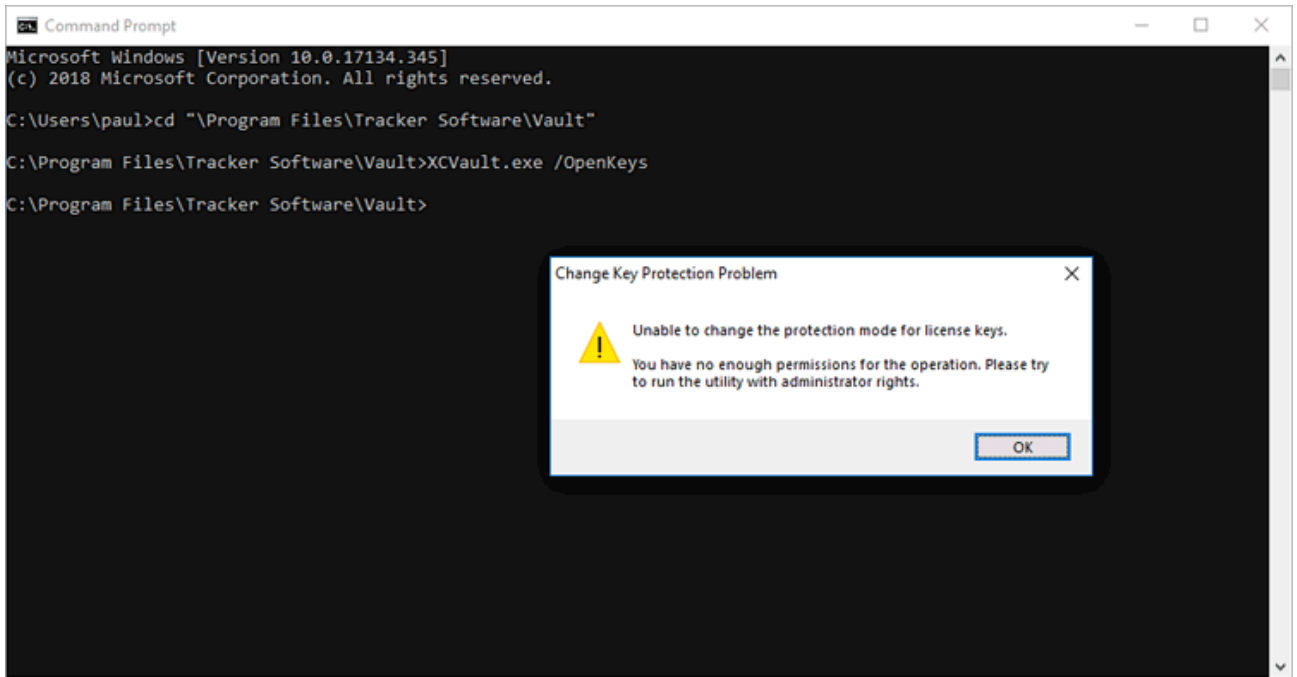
Command Prompt

Microsoft Windows [Version 10.0.17134.345]
(c) 2018 Microsoft Corporation. All rights reserved.

C:\Users\paul>cd "\Program Files\Tracker Software\Vault"

C:\Program Files\Tracker Software\Vault>XCVault.exe /OpenKeys

C:\Program Files\Tracker Software\Vault>

Change Key Protection Problem

Unable to change the protection mode for license keys.

You have no enough permissions for the operation. Please try to run the utility with administrator rights.

OK